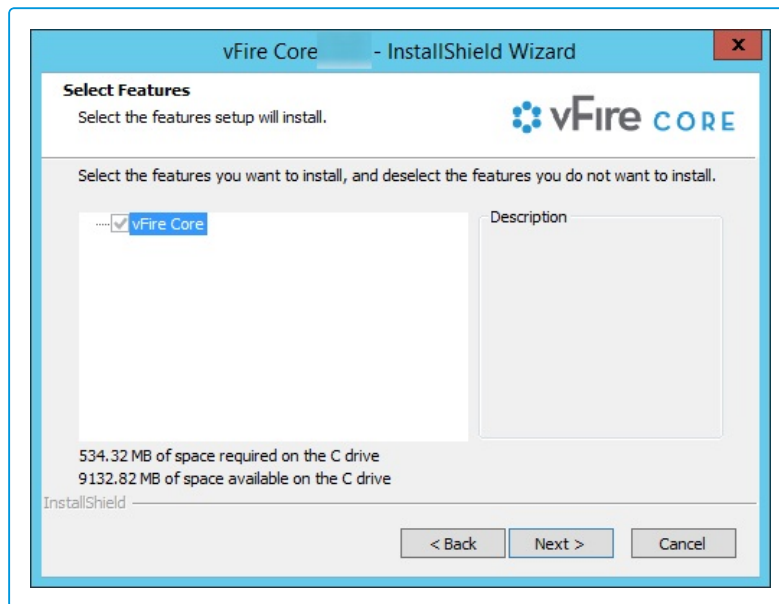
vFire Core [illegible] - InstallShield Wizard

x

Select Features

Select the features setup will install.

vFire CORE

Select the features you want to install, and deselect the features you do not want to install.

vFire Core

Description

534.32 MB of space required on the C drive

9132.82 MB of space available on the C drive

InstallShield

< Back

Next >

Cancel